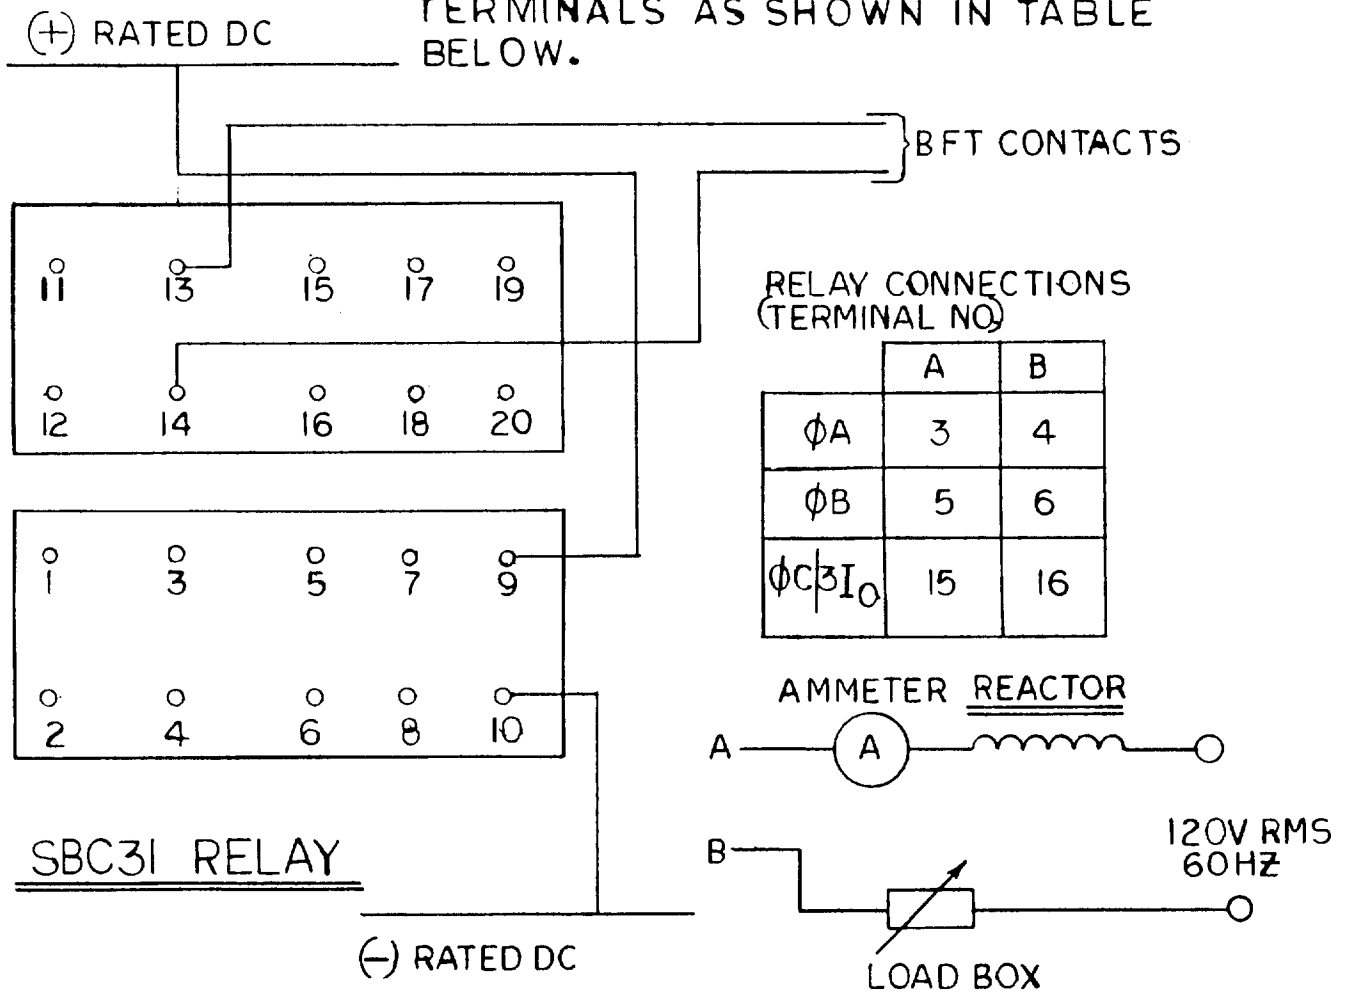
(+) RATED DC

TERMINALS AS SHOWN IN TABLE BELOW.

BFT CONTACTS

11 13 15 17 19

12 14 16 18 20

1 3 5 7 9

2 4 6 8 10

RELAY CONNECTIONS (TERMINAL NO)

| | A | B |
|---|---|---|
| $\phi$A | 3 | 4 |
| $\phi$B | 5 | 6 |
| $\phi$C\|$3I_0$ | 15 | 16 |

AMMETER REACTOR

A A

SBC31 RELAY

B

120V RMS 60HZ

(−) RATED DC

LOAD BOX